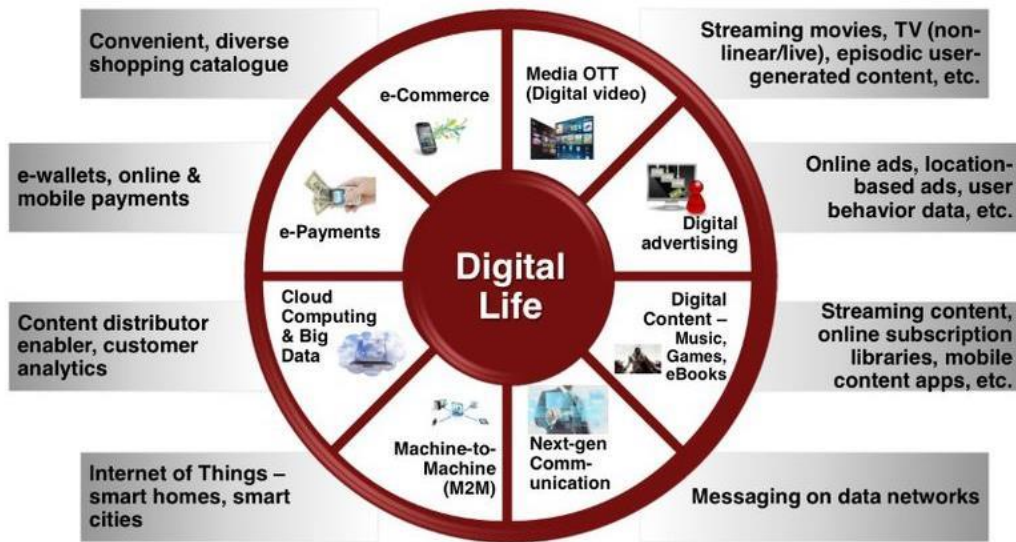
Convenient, diverse shopping catalogue

Streaming movies, TV (non-linear/live), episodic user-generated content, etc.

e-Commerce

Media OTT (Digital video)

e-wallets, online & mobile payments

Online ads, location-based ads, user behavior data, etc.

e-Payments

Digital advertising

Digital Life

Cloud Computing & Big Data

Digital Content – Music, Games, eBooks

Content distributor enabler, customer analytics

Streaming content, online subscription libraries, mobile content apps, etc.

Machine-to-Machine (M2M)

Next-gen Communication

Internet of Things – smart homes, smart cities

Messaging on data networks